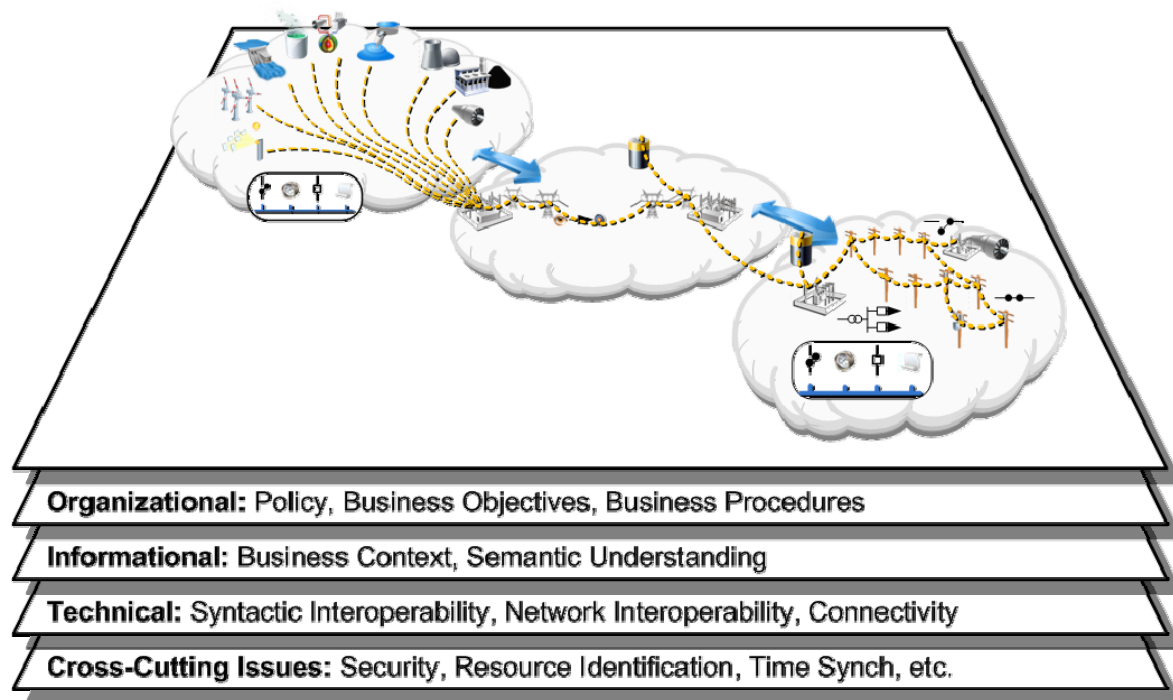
Organizational: Policy, Business Objectives, Business Procedures

Informational: Business Context, Semantic Understanding

Technical: Syntactic Interoperability, Network Interoperability, Connectivity

Cross-Cutting Issues: Security, Resource Identification, Time Synch, etc.